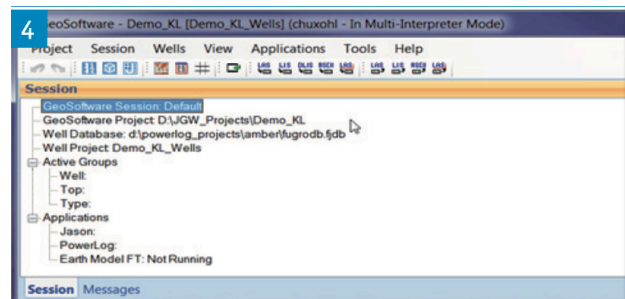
4
GeoSoftware - Demo_KL [Demo_KL_Wells] (chuxohl - In Multi-Interpreter Mode)
Project Session Wells View Applications Tools Help
Session
GeoSoftware Session: Default
GeoSoftware Project: D:\JGW_Projects\Demo_KL
Well Database: d:\powerlog_projects\amber\fugrodb.fjdb
Well Project: Demo_KL_Wells
Active Groups
Well:
Top:
Type:
Applications
Jason:
PowerLog:
Earth Model FT: Not Running
Session Messages